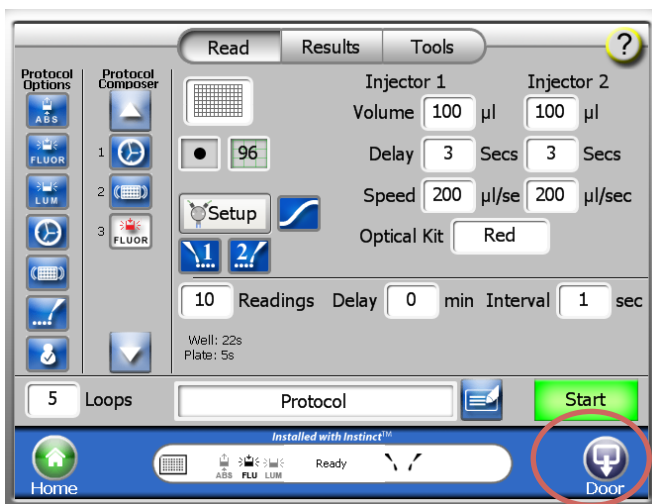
Read | Results | Tools

?

Protocol Options

ABS

FLUOR

LUM

Protocol Composer

1

2

3 FLUOR

96

Setup

1 2

Injector 1

Injector 2

Volume 100 µl 100 µl

Delay 3 Secs 3 Secs

Speed 200 µl/se 200 µl/sec

Optical Kit Red

10 Readings Delay 0 min Interval 1 sec

Well: 22s
Plate: 5s

5 Loops

Protocol

Start

Installed with Instinct™

Home

ABS FLU LUM

Ready

Door